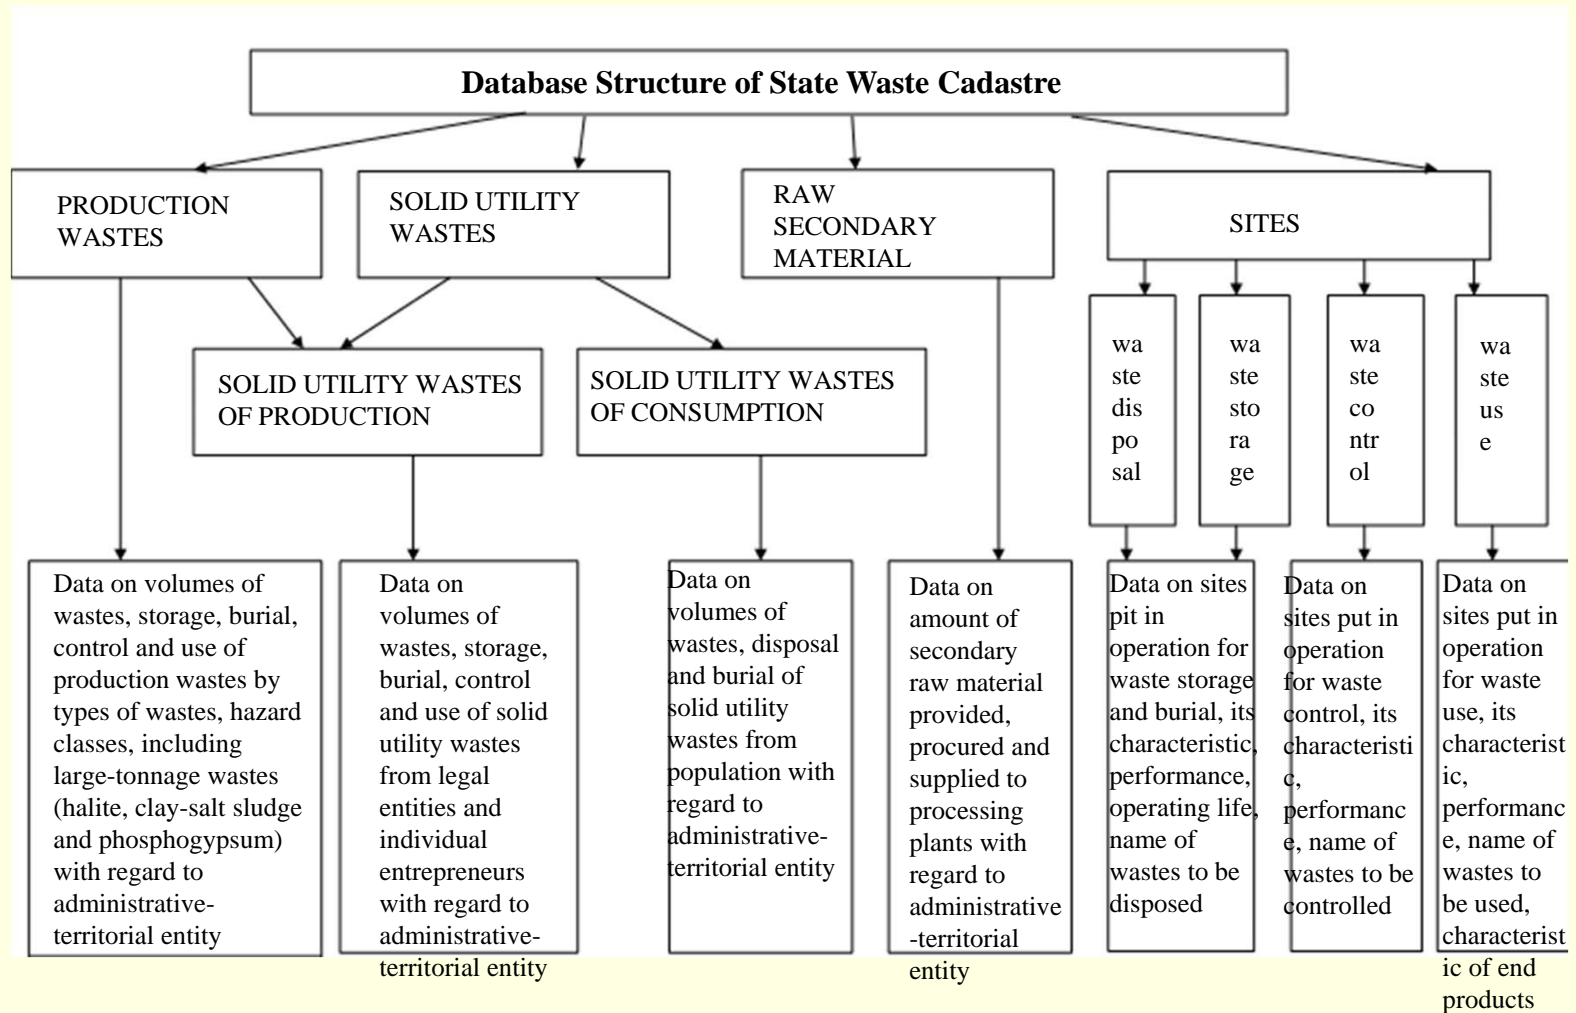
Database Structure of State Waste Cadastre

PRODUCTION WASTES

SOLID UTILITY WASTES

RAW SECONDARY MATERIAL

SITES

SOLID UTILITY WASTES OF PRODUCTION

SOLID UTILITY WASTES OF CONSUMPTION

waste disposal

waste storage

waste control

waste use

Data on volumes of wastes, storage, burial, control and use of production wastes by types of wastes, hazard classes, including large-tonnage wastes (halite, clay-salt sludge and phosphogypsum) with regard to administrative-territorial entity

Data on volumes of wastes, storage, burial, control and use of solid utility wastes from legal entities and individual entrepreneurs with regard to administrative-territorial entity

Data on volumes of wastes, disposal and burial of solid utility wastes from population with regard to administrative-territorial entity

Data on amount of secondary raw material provided, procured and supplied to processing plants with regard to administrative-territorial entity

Data on sites pit in operation for waste storage and burial, its characteristic, performance, operating life, name of wastes to be disposed

Data on sites put in operation for waste control, its characteristic, performance, name of wastes to be controlled

Data on sites put in operation for waste use, its characteristic, performance, name of wastes to be used, characteristic of end products